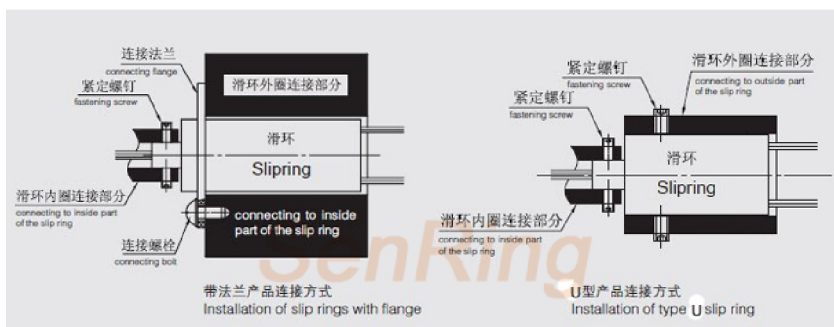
连接法兰
connecting flange
紧定螺钉
fastening screw
滑环外圈连接部分
滑环
Slipring
滑环内圈连接部分
connecting to inside part of the slip ring
connecting to inside part of the slip ring
连接螺栓
connecting bolt
带法兰产品连接方式
Installation of slip rings with flange

紧定螺钉
fastening screw
滑环外圈连接部分
connecting to outside part of the slip ring
紧定螺钉
fastening screw
滑环
Slipring
滑环内圈连接部分
connecting to inside part of the slip ring
U型产品连接方式
Installation of type U slip ring

SenRing